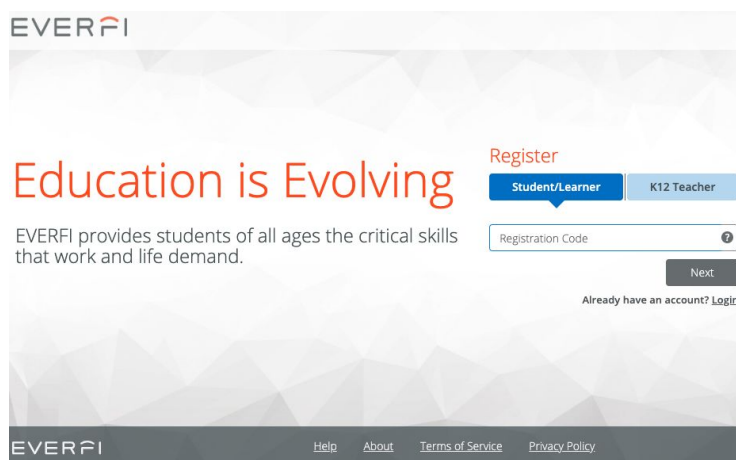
EVERFI

Education is Evolving

EVERFI provides students of all ages the critical skills that work and life demand.

Register

Student/Learner

K12 Teacher

Registration Code

?

Next

Already have an account? Login

EVERFI

Help

About

Terms of Service

Privacy Policy